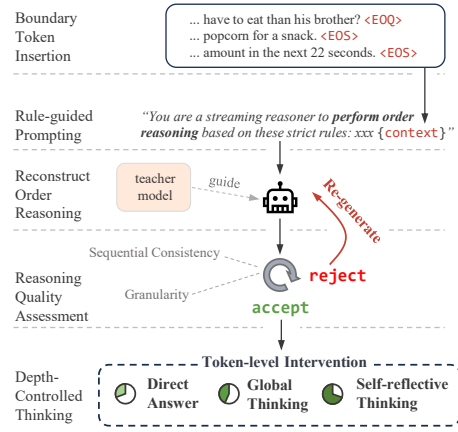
Boundary Token Insertion

... have to eat than his brother? <EOQ>
... popcorn for a snack. <EOS>
... amount in the next 22 seconds. <EOS>

Rule-guided Prompting

"You are a streaming reasoner to **perform order reasoning** based on these strict rules: xxx {context}"

Reconstruct Order Reasoning

teacher model

guide

Re-generate

Reasoning Quality Assessment

Sequential Consistency

Granularity

reject

accept

Depth-Controlled Thinking

Token-level Intervention

Direct Answer

Global Thinking

Self-reflective Thinking